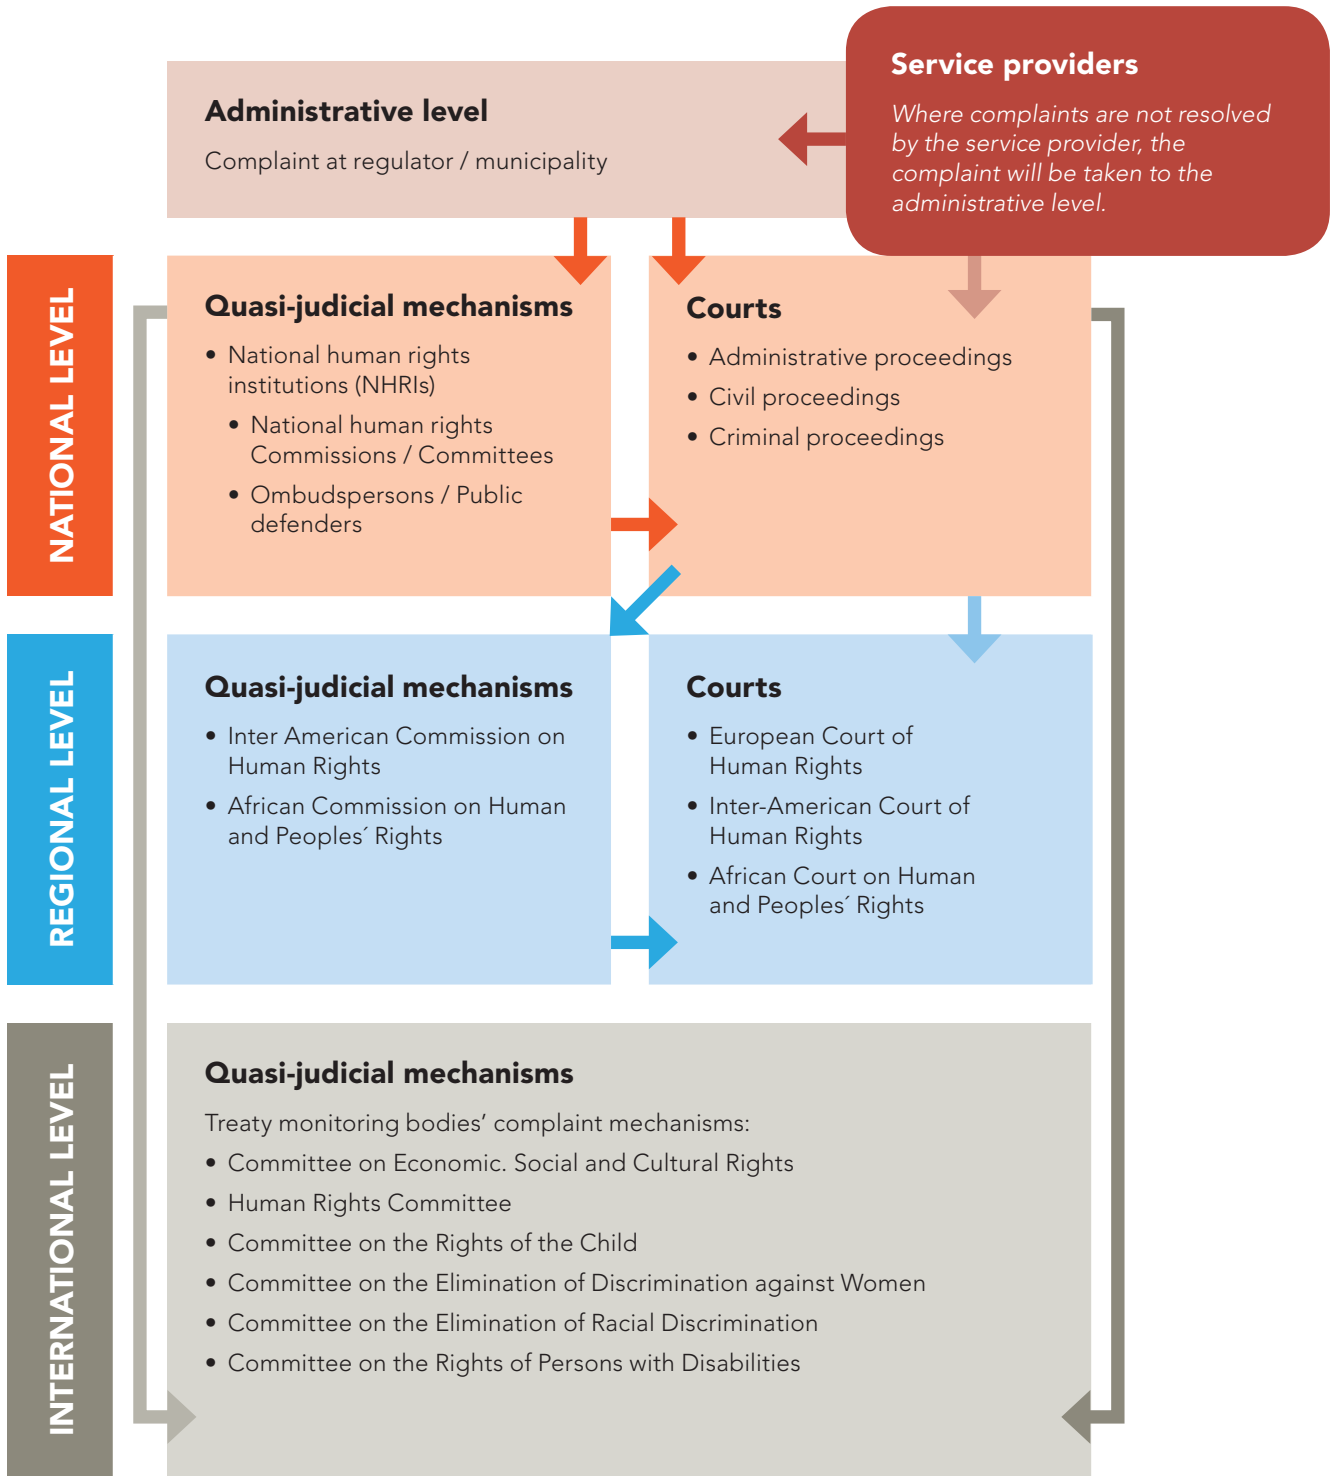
Service providers

*Where complaints are not resolved by the service provider, the complaint will be taken to the administrative level.*

Administrative level

Complaint at regulator / municipality

NATIONAL LEVEL

Quasi-judicial mechanisms

- National human rights institutions (NHRIs)
  - National human rights Commissions / Committees
  - Ombudspersons / Public defenders

Courts

- Administrative proceedings
- Civil proceedings
- Criminal proceedings

REGIONAL LEVEL

Quasi-judicial mechanisms

- Inter American Commission on Human Rights
- African Commission on Human and Peoples´ Rights

Courts

- European Court of Human Rights
- Inter-American Court of Human Rights
- African Court on Human and Peoples´ Rights

INTERNATIONAL LEVEL

Quasi-judicial mechanisms

Treaty monitoring bodies' complaint mechanisms:

- Committee on Economic. Social and Cultural Rights
- Human Rights Committee
- Committee on the Rights of the Child
- Committee on the Elimination of Discrimination against Women
- Committee on the Elimination of Racial Discrimination
- Committee on the Rights of Persons with Disabilities